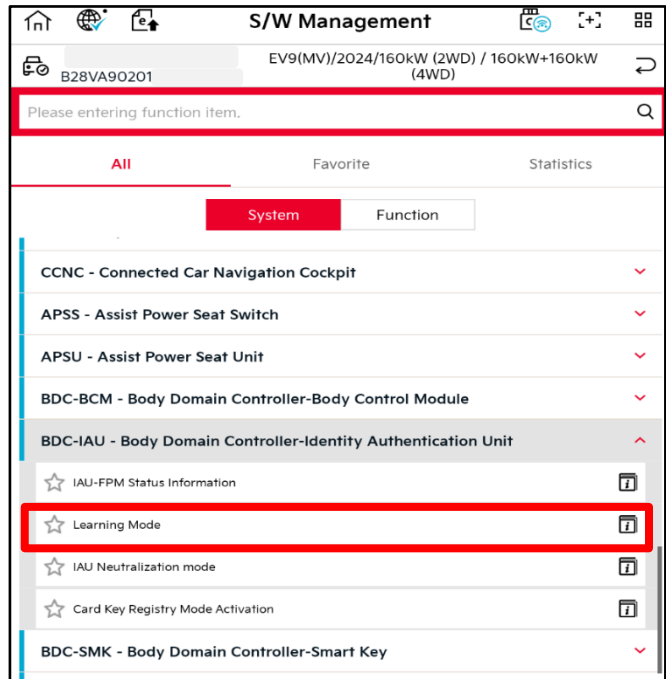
S/W Management

B28VA90201

EV9(MV)/2024/160kW (2WD) / 160kW+160kW (4WD)

Please entering function item.

All

Favorite

Statistics

System

Function

CCNC - Connected Car Navigation Cockpit

APSS - Assist Power Seat Switch

APSU - Assist Power Seat Unit

BDC-BCM - Body Domain Controller-Body Control Module

BDC-IAU - Body Domain Controller-Identity Authentication Unit

IAU-FPM Status Information

Learning Mode

IAU Neutralization mode

Card Key Registry Mode Activation

BDC-SMK - Body Domain Controller-Smart Key